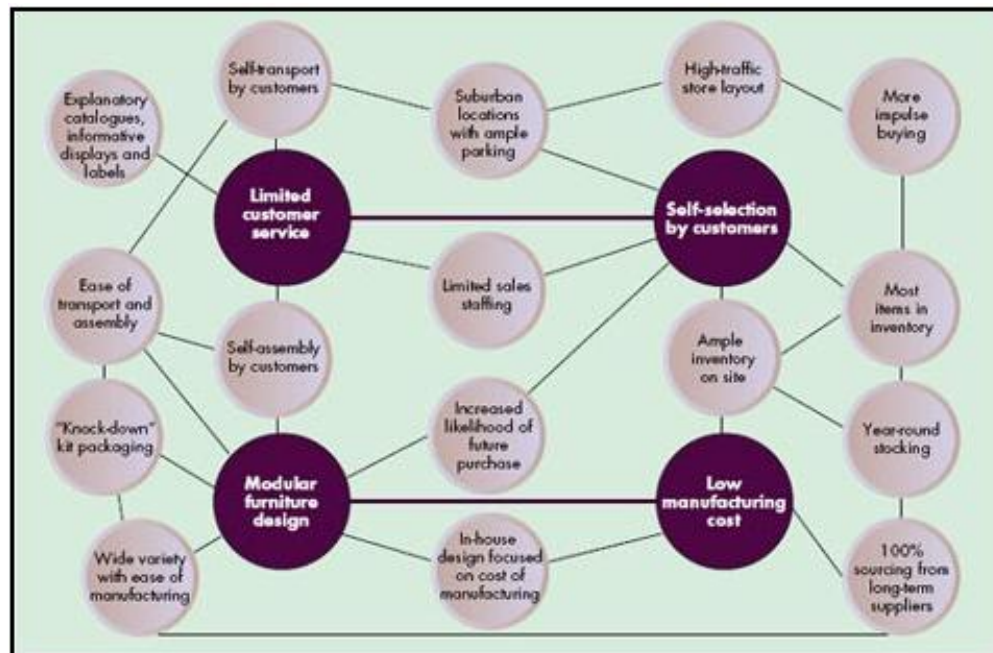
Self-transport by customers

Suburban locations with ample parking

High-traffic store layout

More impulse buying

Explanatory catalogues, informative displays and labels

Limited customer service

Self-selection by customers

Ease of transport and assembly

Limited sales staffing

Most items in inventory

Self-assembly by customers

Ample inventory on site

"Knock-down" kit packaging

Increased likelihood of future purchase

Year-round stocking

Modular furniture design

Low manufacturing cost

Wide variety with ease of manufacturing

In-house design focused on cost of manufacturing

100% sourcing from long-term suppliers